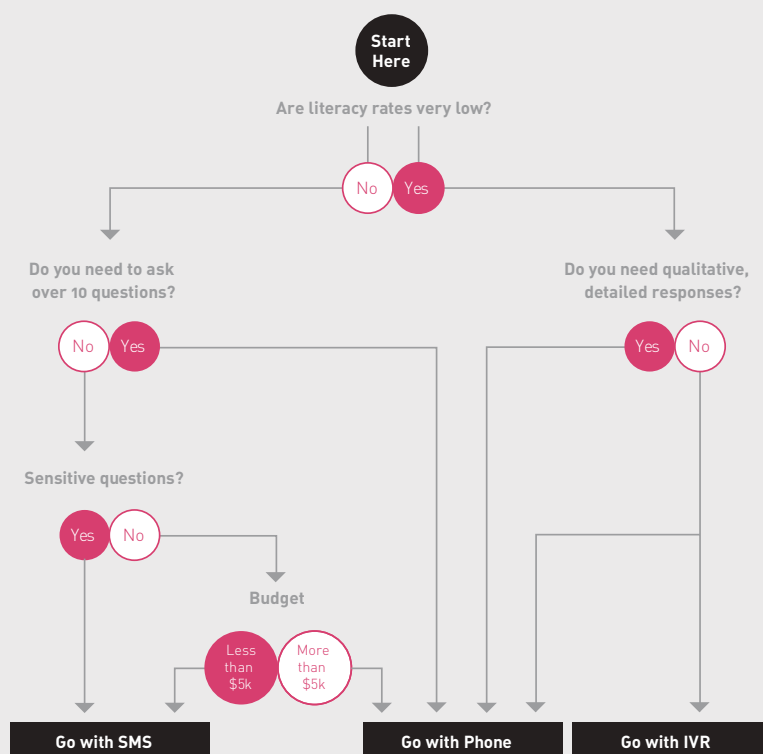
Start Here

Are literacy rates very low?

No Yes

Do you need to ask over 10 questions?

No Yes

Do you need qualitative, detailed responses?

Yes No

Sensitive questions?

Yes No

Budget

Less than $5k

More than $5k

Go with SMS

Go with Phone

Go with IVR